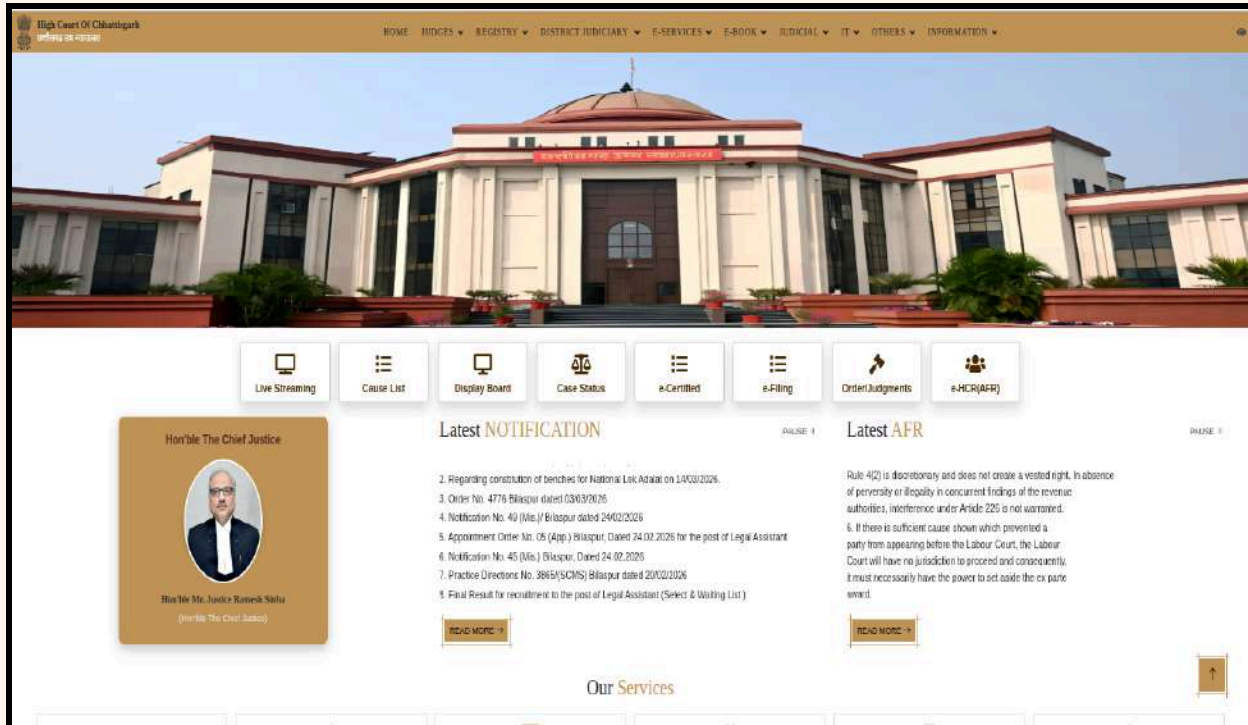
High Court Of Chhattisgarh
छत्तीसगढ़ उच्च न्यायालय

HOME JUDGES ▾ REGISTRY ▾ DISTRICT JUDICIARY ▾ E-SERVICES ▾ E-BOOK ▾ JUDICIAL ▾ IT ▾ OTHERS ▾ INFORMATION ▾

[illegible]

Live Streaming
Cause List
Display Board
Case Status
e-Certified
e-Filing
Order/Judgments
e-HCR(AFR)

Hon'ble The Chief Justice

Hon'ble Mr. Justice Ramesh Sinha
(Hon'ble The Chief Justice)

Latest NOTIFICATION

PAUSE ⏸

2. Regarding constitution of benches for National Lok Adalat on 14/03/2026.
3. Order No. 4776 Bilaspur dated 03/03/2026
4. Notification No. 49 (Mis.)/ Bilaspur dated 24/02/2026
5. Appointment Order No. 05 (App.) Bilaspur, Dated 24.02.2026 for the post of Legal Assistant
6. Notification No. 45 (Mis.) Bilaspur, Dated 24.02.2026
7. Practice Directions No. 3865/(SCMS) Bilaspur dated 20/02/2026
8. Final Result for recruitment to the post of Legal Assistant (Select & Waiting List)

READ MORE →

Latest AFR

PAUSE ⏸

Rule 4(2) is discretionary and does not create a vested right. In absence of perversity or illegality in concurrent findings of the revenue authorities, interference under Article 226 is not warranted.
6. If there is sufficient cause shown which prevented a party from appearing before the Labour Court, the Labour Court will have no jurisdiction to proceed and consequently, it must necessarily have the power to set aside the ex parte award.

READ MORE →

Our Services

↑